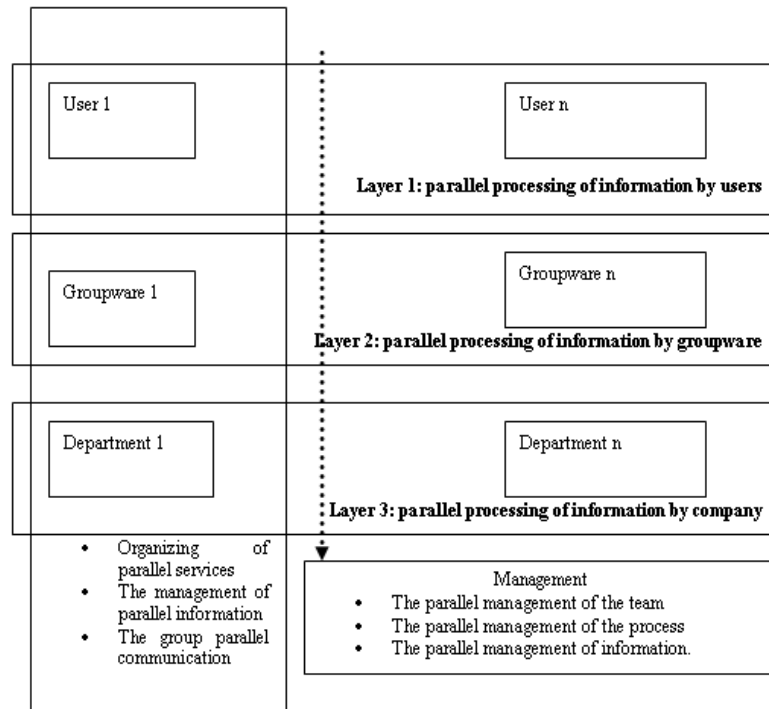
User 1

User n

Layer 1: parallel processing of information by users

Groupware 1

Groupware n

Layer 2: parallel processing of information by groupware

Department 1

Department n

Layer 3: parallel processing of information by company

- Organizing of parallel services
- The management of parallel information
- The group parallel communication

Management
- The parallel management of the team
- The parallel management of the process
- The parallel management of information.